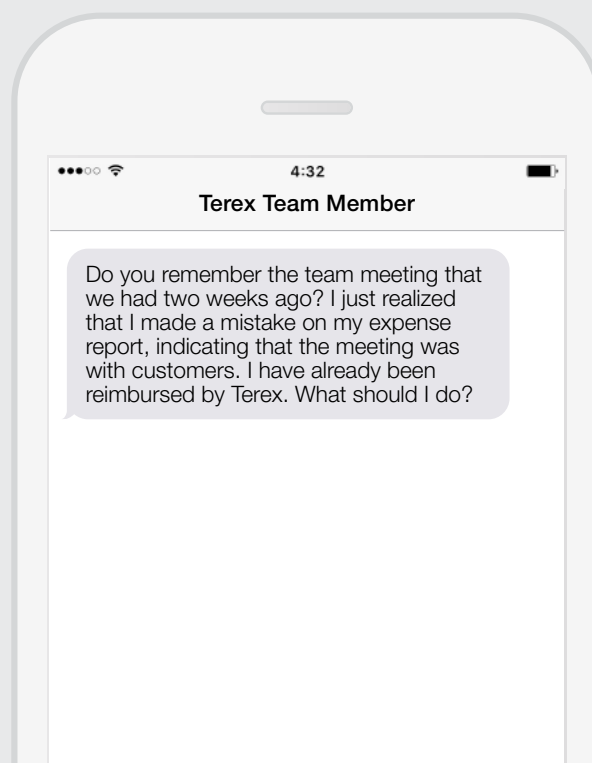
4:32

Terex Team Member

Do you remember the team meeting that we had two weeks ago? I just realized that I made a mistake on my expense report, indicating that the meeting was with customers. I have already been reimbursed by Terex. What should I do?